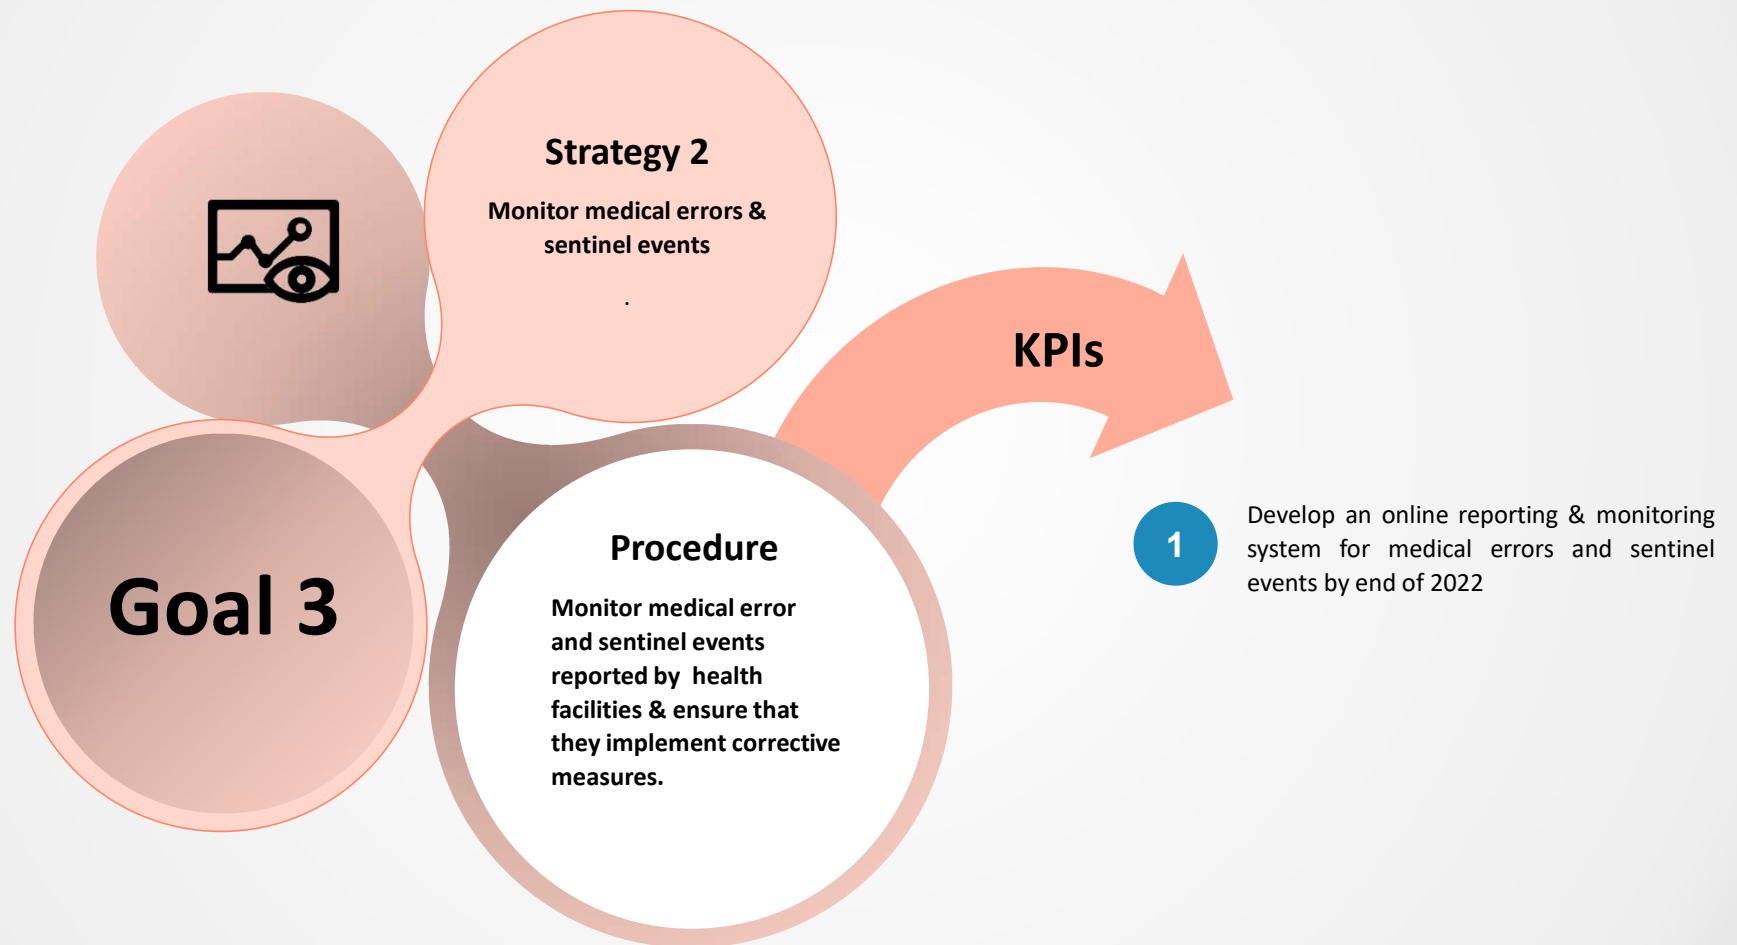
Strategy 2

Monitor medical errors & sentinel events

.

KPIs

Goal 3

Procedure

Monitor medical error and sentinel events reported by health facilities & ensure that they implement corrective measures.

1

Develop an online reporting & monitoring system for medical errors and sentinel events by end of 2022